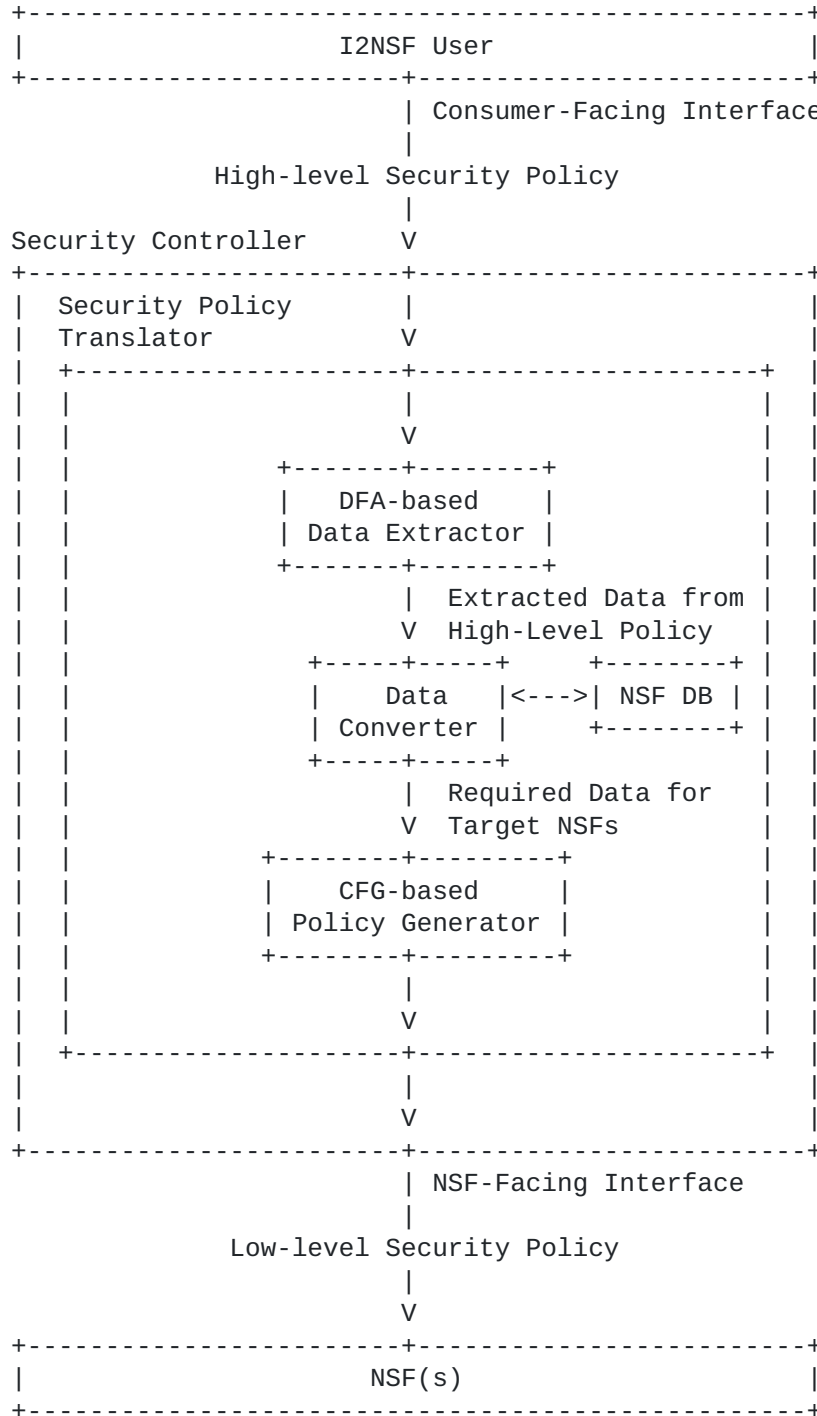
I2NSF User

Consumer-Facing Interface

High-level Security Policy

Security Controller

Security Policy Translator

DFA-based Data Extractor

Extracted Data from High-Level Policy

Data Converter

NSF DB

Required Data for Target NSFs

CFG-based Policy Generator

NSF-Facing Interface

Low-level Security Policy

NSF(s)